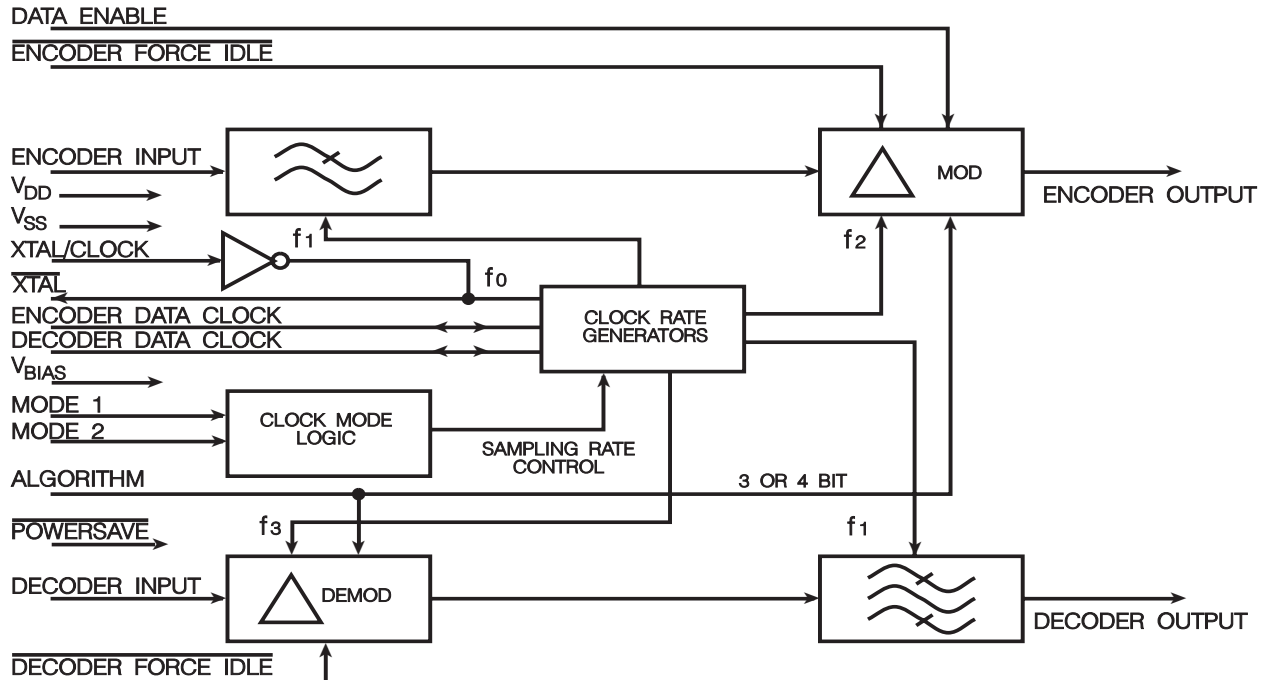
DATA ENABLE
$\overline{\text{ENCODER FORCE IDLE}}$
ENCODER INPUT
$V_{DD}$
$V_{SS}$
XTAL/CLOCK
$\overline{\text{XTAL}}$
ENCODER DATA CLOCK
DECODER DATA CLOCK
$V_{BIAS}$
MODE 1
MODE 2
ALGORITHM
$\overline{\text{POWERSAVE}}$
DECODER INPUT
$\overline{\text{DECODER FORCE IDLE}}$

$f_1$
$f_0$
MOD
ENCODER OUTPUT
$f_2$
CLOCK RATE GENERATORS
CLOCK MODE LOGIC
SAMPLING RATE CONTROL
3 OR 4 BIT
$f_3$
$f_1$
DEMOD
DECODER OUTPUT